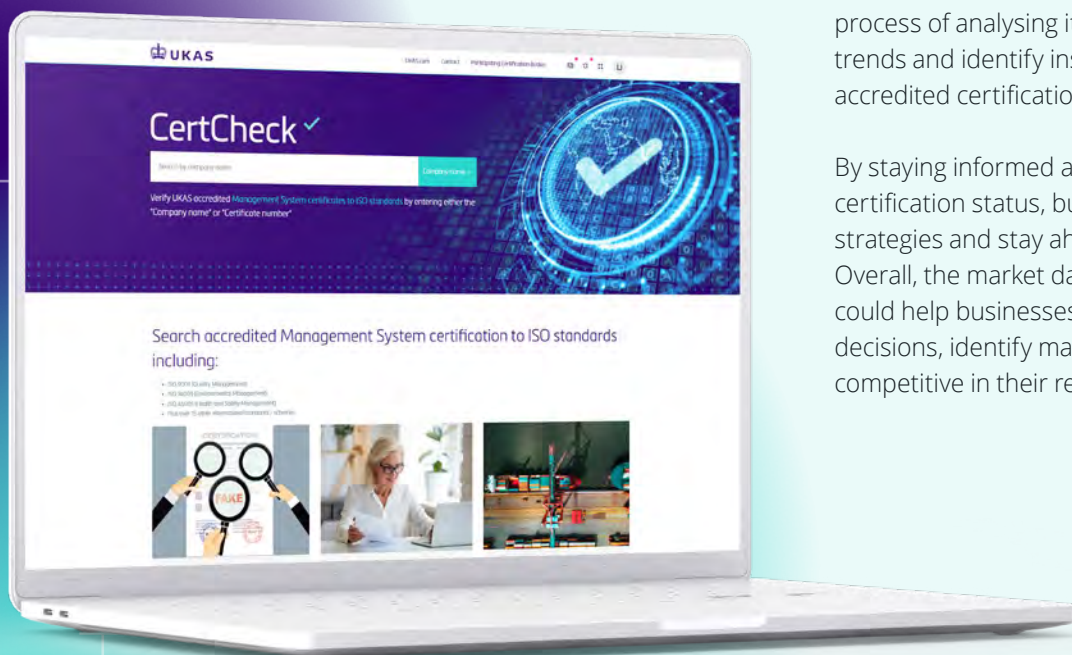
UKAS

UKAS.com Contact Participating Certification Bodies

CertCheck

Search by company name

Company Name

Verify UKAS accredited Management System certificates to ISO standards by entering either the "Company name" or "Certificate number"

Search accredited Management System certification to ISO standards including:

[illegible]

FAKE

process of analysing i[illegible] trends and identify ins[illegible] accredited certificatio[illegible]

By staying informed a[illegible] certification status, bu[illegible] strategies and stay ah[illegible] Overall, the market da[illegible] could help businesses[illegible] decisions, identify ma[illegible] competitive in their re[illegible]